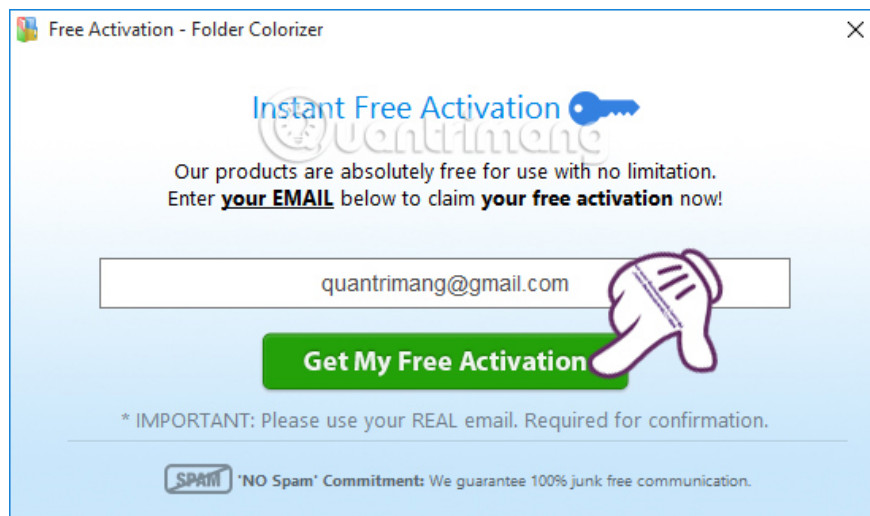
Free Activation - Folder Colorizer

Instant Free Activation

Quantrimang

Our products are absolutely free for use with no limitation.
Enter **your EMAIL** below to claim **your free activation** now!

quantrimang@gmail.com

Get My Free Activation

* IMPORTANT: Please use your REAL email. Required for confirmation.

SPAM 'NO Spam' Commitment: We guarantee 100% junk free communication.